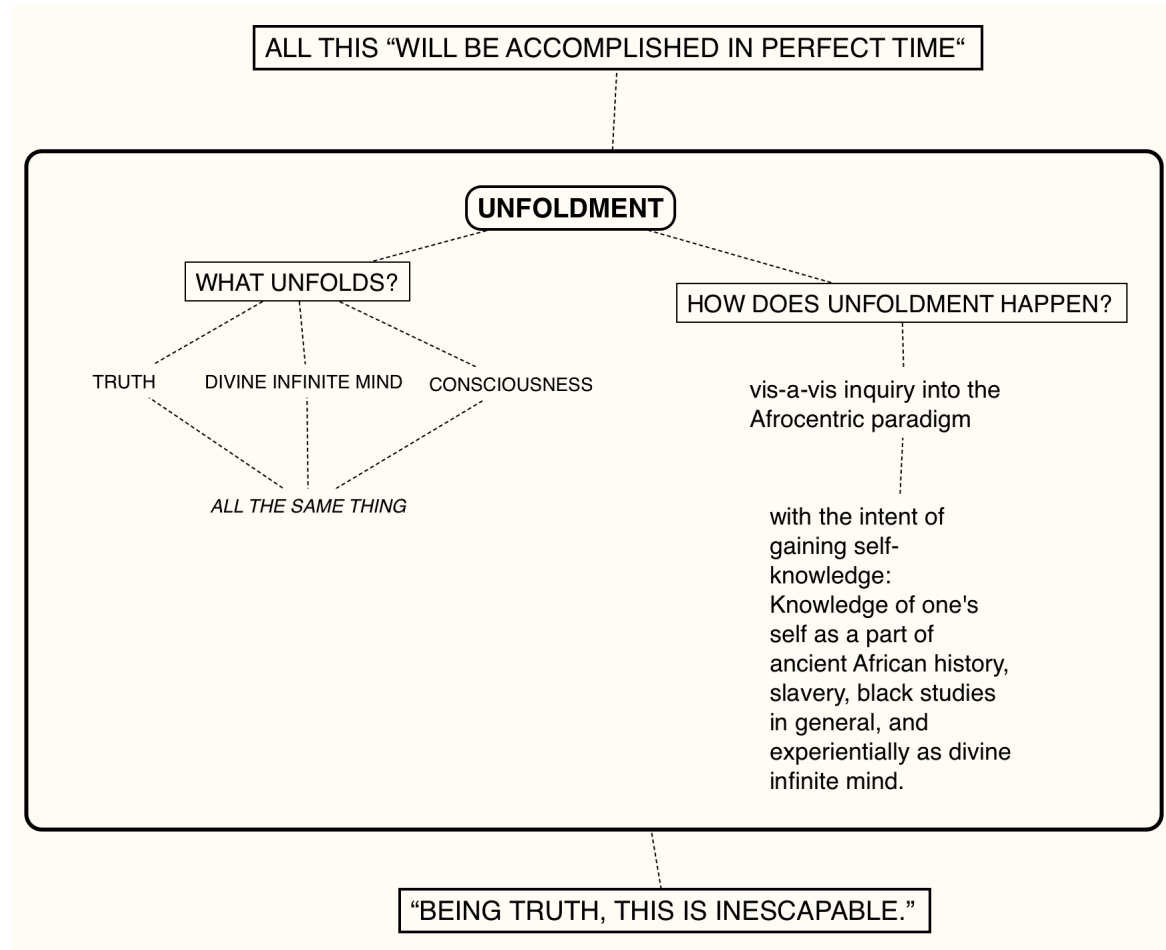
ALL THIS “WILL BE ACCOMPLISHED IN PERFECT TIME“

UNFOLDMENT

WHAT UNFOLDS?

TRUTH

DIVINE INFINITE MIND

CONSCIOUSNESS

ALL THE SAME THING

HOW DOES UNFOLDMENT HAPPEN?

vis-a-vis inquiry into the Afrocentric paradigm

with the intent of gaining self-knowledge: Knowledge of one's self as a part of ancient African history, slavery, black studies in general, and experientially as divine infinite mind.

“BEING TRUTH, THIS IS INESCAPABLE.”